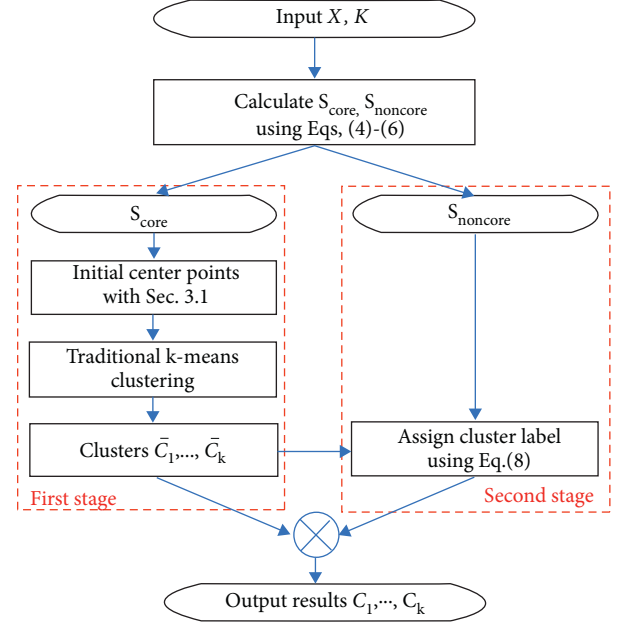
Input $X$, $K$

Calculate $S_{core,}$ $S_{noncore}$ using Eqs, (4)-(6)

$S_{core}$

Initial center points with Sec. 3.1

Traditional k-means clustering

Clusters $\bar{C}_1$,..., $\bar{C}_k$

First stage

$S_{noncore}$

Assign cluster label using Eq.(8)

Second stage

Output results $C_1$,···, $C_k$